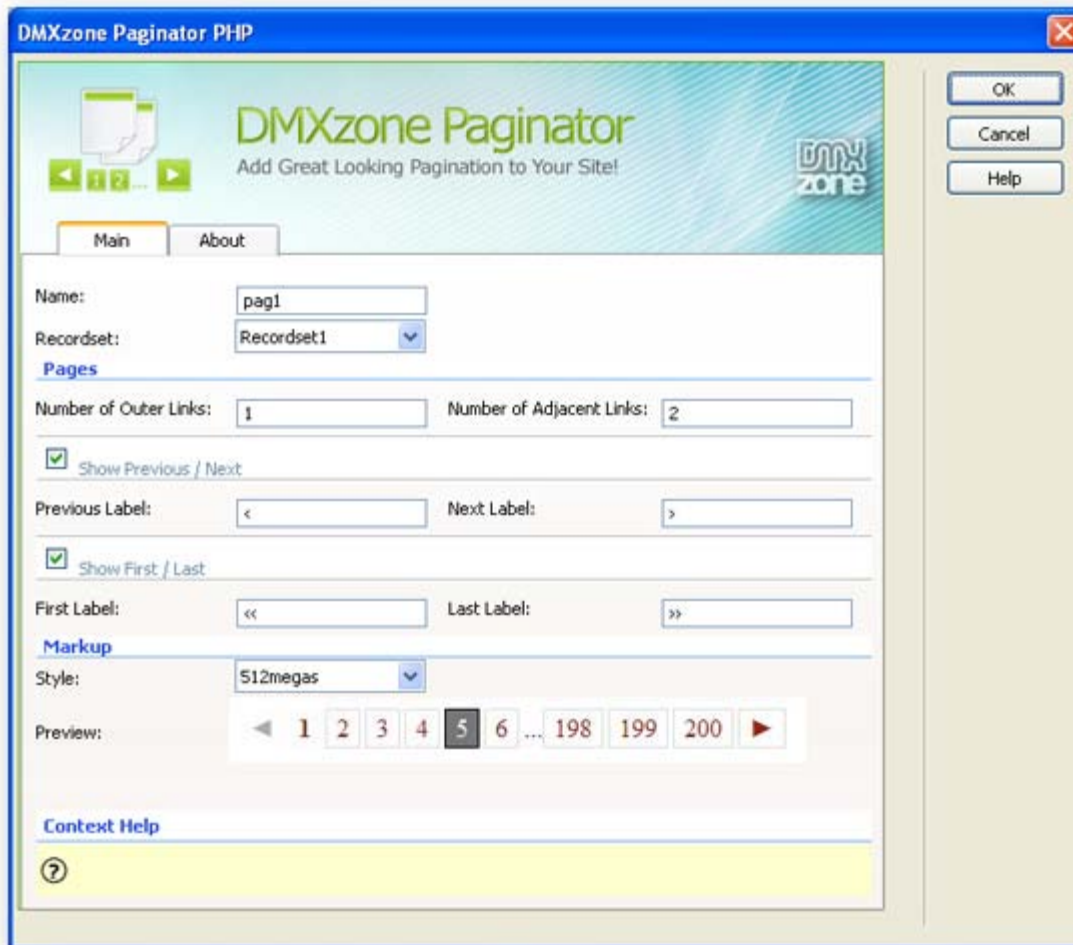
DMXzone Paginator PHP

OK
Cancel
Help

1 2 ...

DMXzone Paginator
Add Great Looking Pagination to Your Site!

DMX zone

Main
About

Name: pag1
Recordset: Recordset1

Pages

Number of Outer Links: 1
Number of Adjacent Links: 2

Show Previous / Next

Previous Label: ‹
Next Label: ›

Show First / Last

First Label: «
Last Label: »

Markup

Style: 512megas

Preview: ◄ 1 2 3 4 5 6 ... 198 199 200 ►

Context Help

?